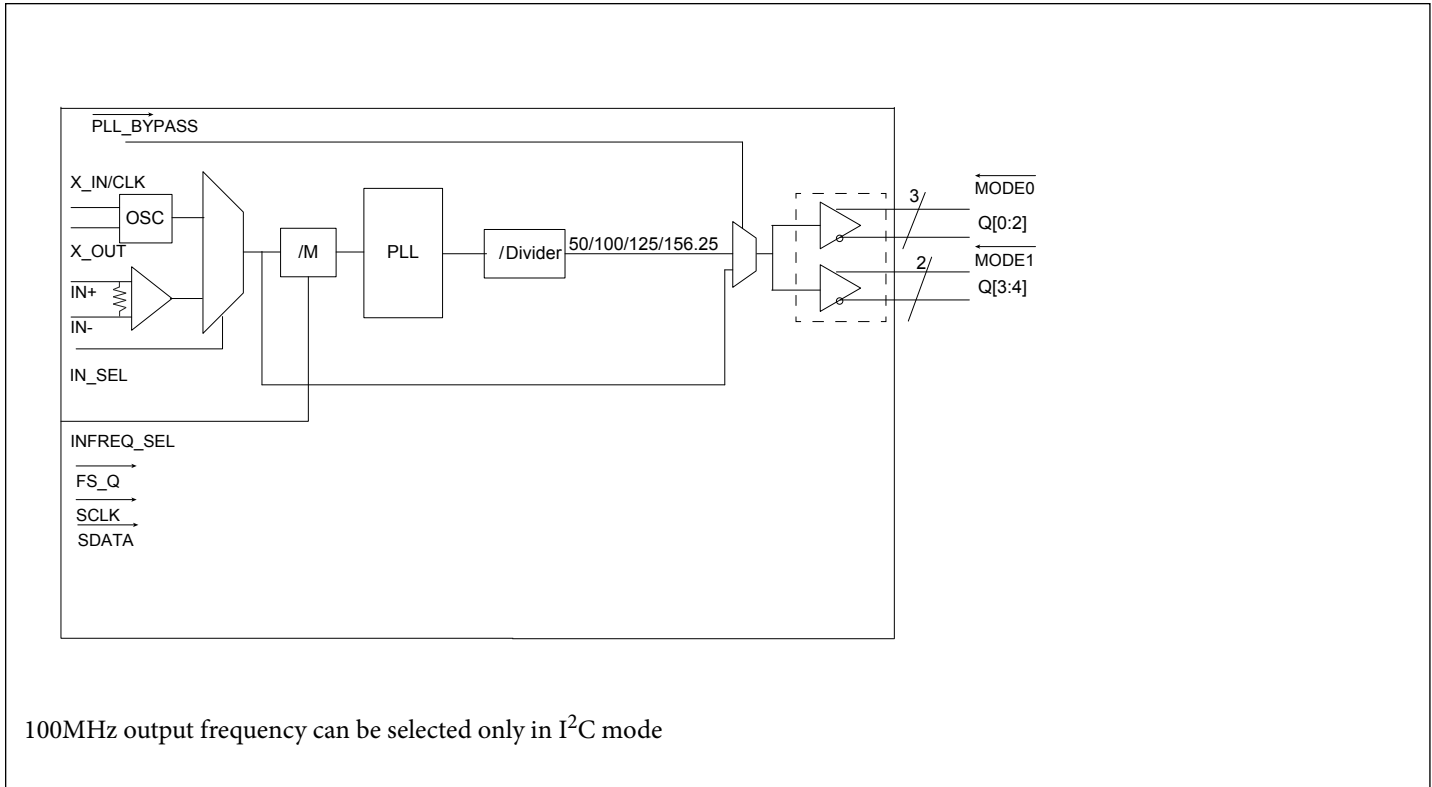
PLL_BYPASS

X_IN/CLK

OSC

X_OUT

IN+

IN-

IN_SEL

/M

PLL

/ Divider

50/100/125/156.25

MODE0

3

Q[0:2]

MODE1

2

Q[3:4]

INFREQ_SEL

FS_Q

SCLK

SDATA

100MHz output frequency can be selected only in I$^2$C mode